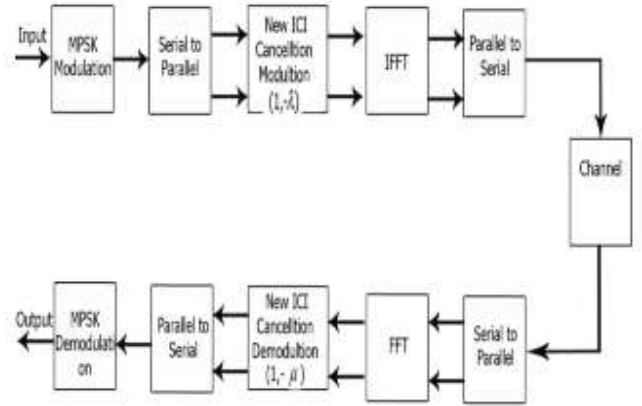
Input
MPSK Modulation
Serial to Parallel
New ICI Cancelltion Modultion $(1,-\hat{\lambda})$
IFFT
Parallel to Serial
Channel
Serial to Parallel
FFT
New ICI Cancelltion Demodultion $(1,-\mu)$
Parallel to Serial
MPSK Demodulation
Output